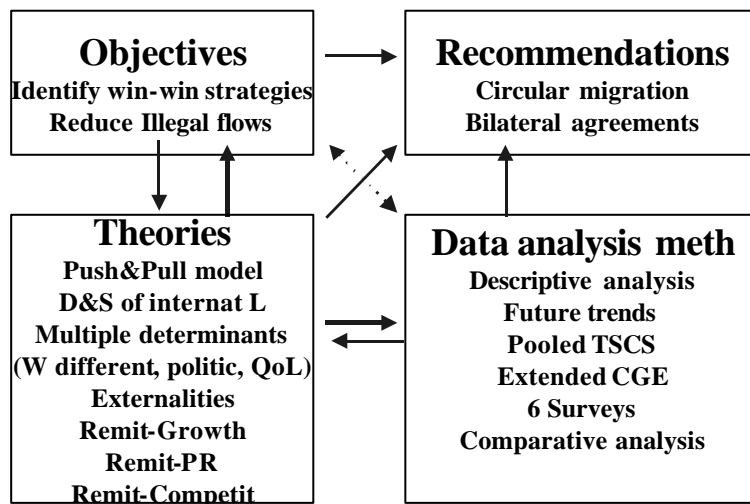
Objectives
Identify win-win strategies
Reduce Illegal flows

Recommendations
Circular migration
Bilateral agreements

Theories
Push&Pull model
D&S of internat L
Multiple determinants
(W different, politic, QoL)
Externalities
Remit-Growth
Remit-PR
Remit-Competit

Data analysis meth
Descriptive analysis
Future trends
Pooled TSCS
Extended CGE
6 Surveys
Comparative analysis